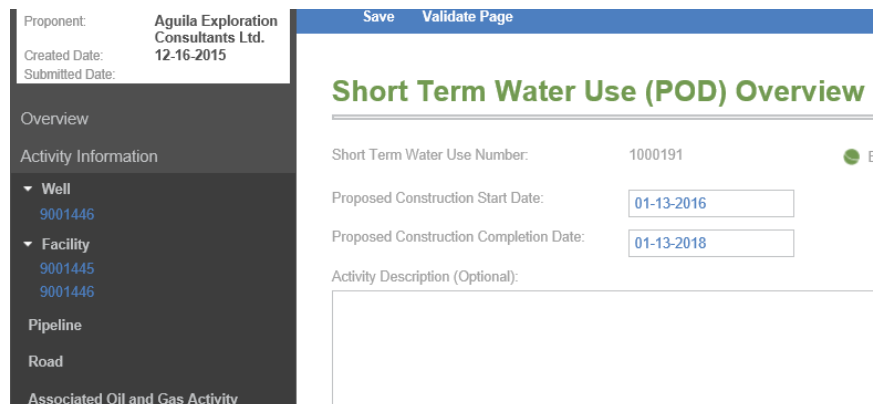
Proponent: Aguila Exploration Consultants Ltd.
Created Date: 12-16-2015
Submitted Date:

Overview

Activity Information

Well
9001446

Facility
9001445
9001446

Pipeline

Road

Associated Oil and Gas Activity

Save Validate Page

Short Term Water Use (POD) Overview

Short Term Water Use Number: 1000191

Proposed Construction Start Date: 01-13-2016

Proposed Construction Completion Date: 01-13-2018

Activity Description (Optional):